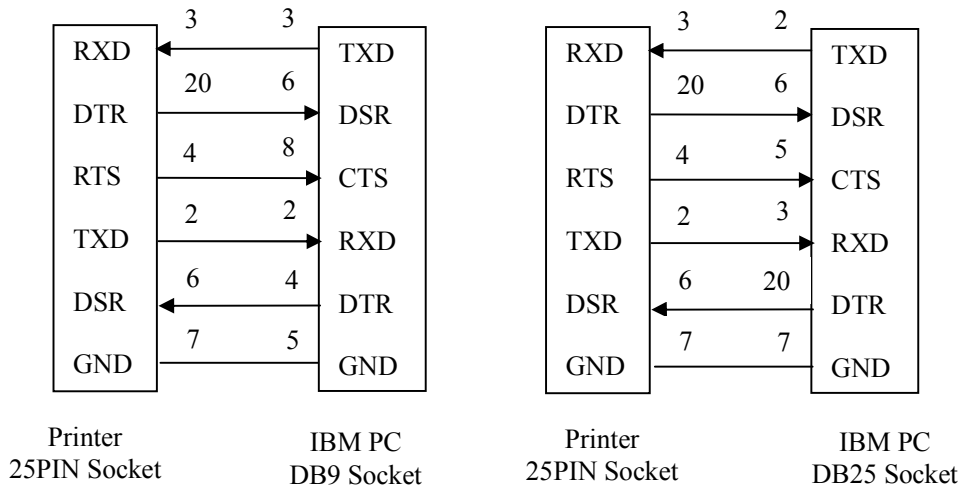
| Printer 25PIN Socket | | | IBM PC DB9 Socket |
|---|---|---|---|
| RXD | 3 | 3 | TXD |
| DTR | 20 | 6 | DSR |
| RTS | 4 | 8 | CTS |
| TXD | 2 | 2 | RXD |
| DSR | 6 | 4 | DTR |
| GND | 7 | 5 | GND |

| Printer 25PIN Socket | | | IBM PC DB25 Socket |
|---|---|---|---|
| RXD | 3 | 2 | TXD |
| DTR | 20 | 6 | DSR |
| RTS | 4 | 5 | CTS |
| TXD | 2 | 3 | RXD |
| DSR | 6 | 20 | DTR |
| GND | 7 | 7 | GND |